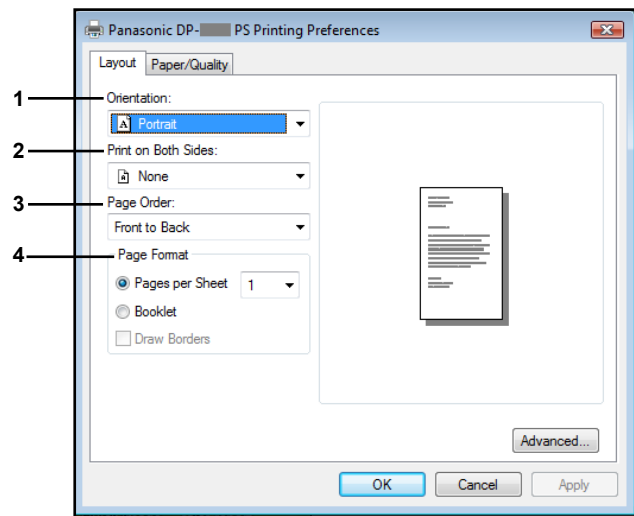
Panasonic DP-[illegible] PS Printing Preferences

Layout Paper/Quality

1 Orientation:
Portrait

2 Print on Both Sides:
None

3 Page Order:
Front to Back

4 Page Format
Pages per Sheet 1
Booklet
Draw Borders

Advanced...

OK Cancel Apply